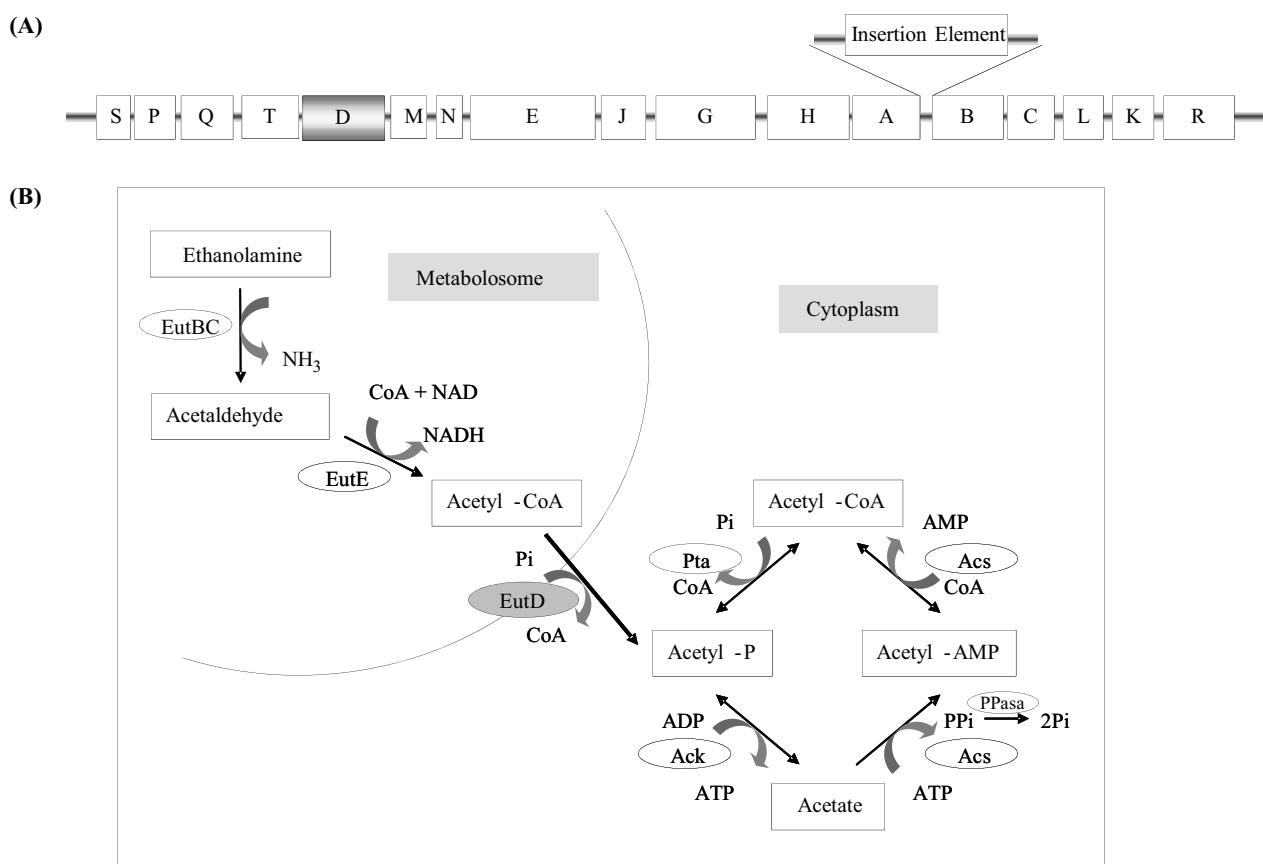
(A)

Insertion Element

S P Q T D M N E J G H A B C L K R

(B)

Ethanolamine

Metabolosome

Cytoplasm

EutBC

$NH_3$

Acetaldehyde

CoA + NAD

NADH

EutE

Acetyl -CoA

Acetyl -CoA

Pi

AMP

Pta

Acs

CoA

CoA

Pi

EutD

CoA

Acetyl -P

Acetyl -AMP

PPasa

PPi

2Pi

ADP

Ack

Acs

ATP

Acetate

ATP